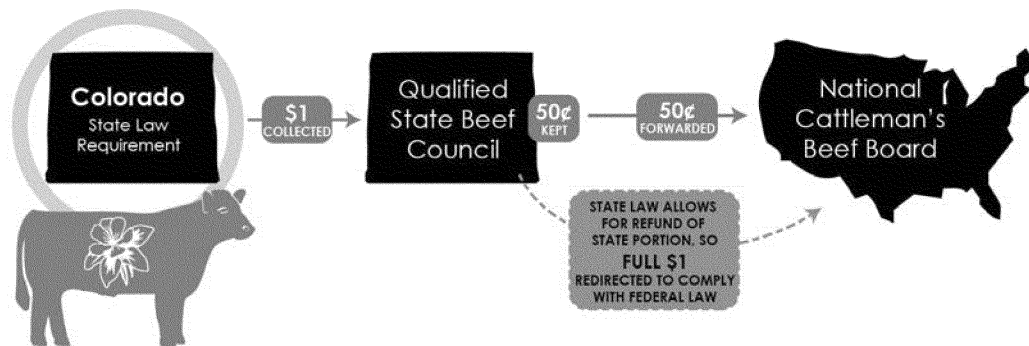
Colorado
State Law Requirement

$1
COLLECTED

Qualified State Beef Council

50¢
KEPT

50¢
FORWARDED

National Cattleman's Beef Board

STATE LAW ALLOWS FOR REFUND OF STATE PORTION, SO
FULL $1
REDIRECTED TO COMPLY WITH FEDERAL LAW